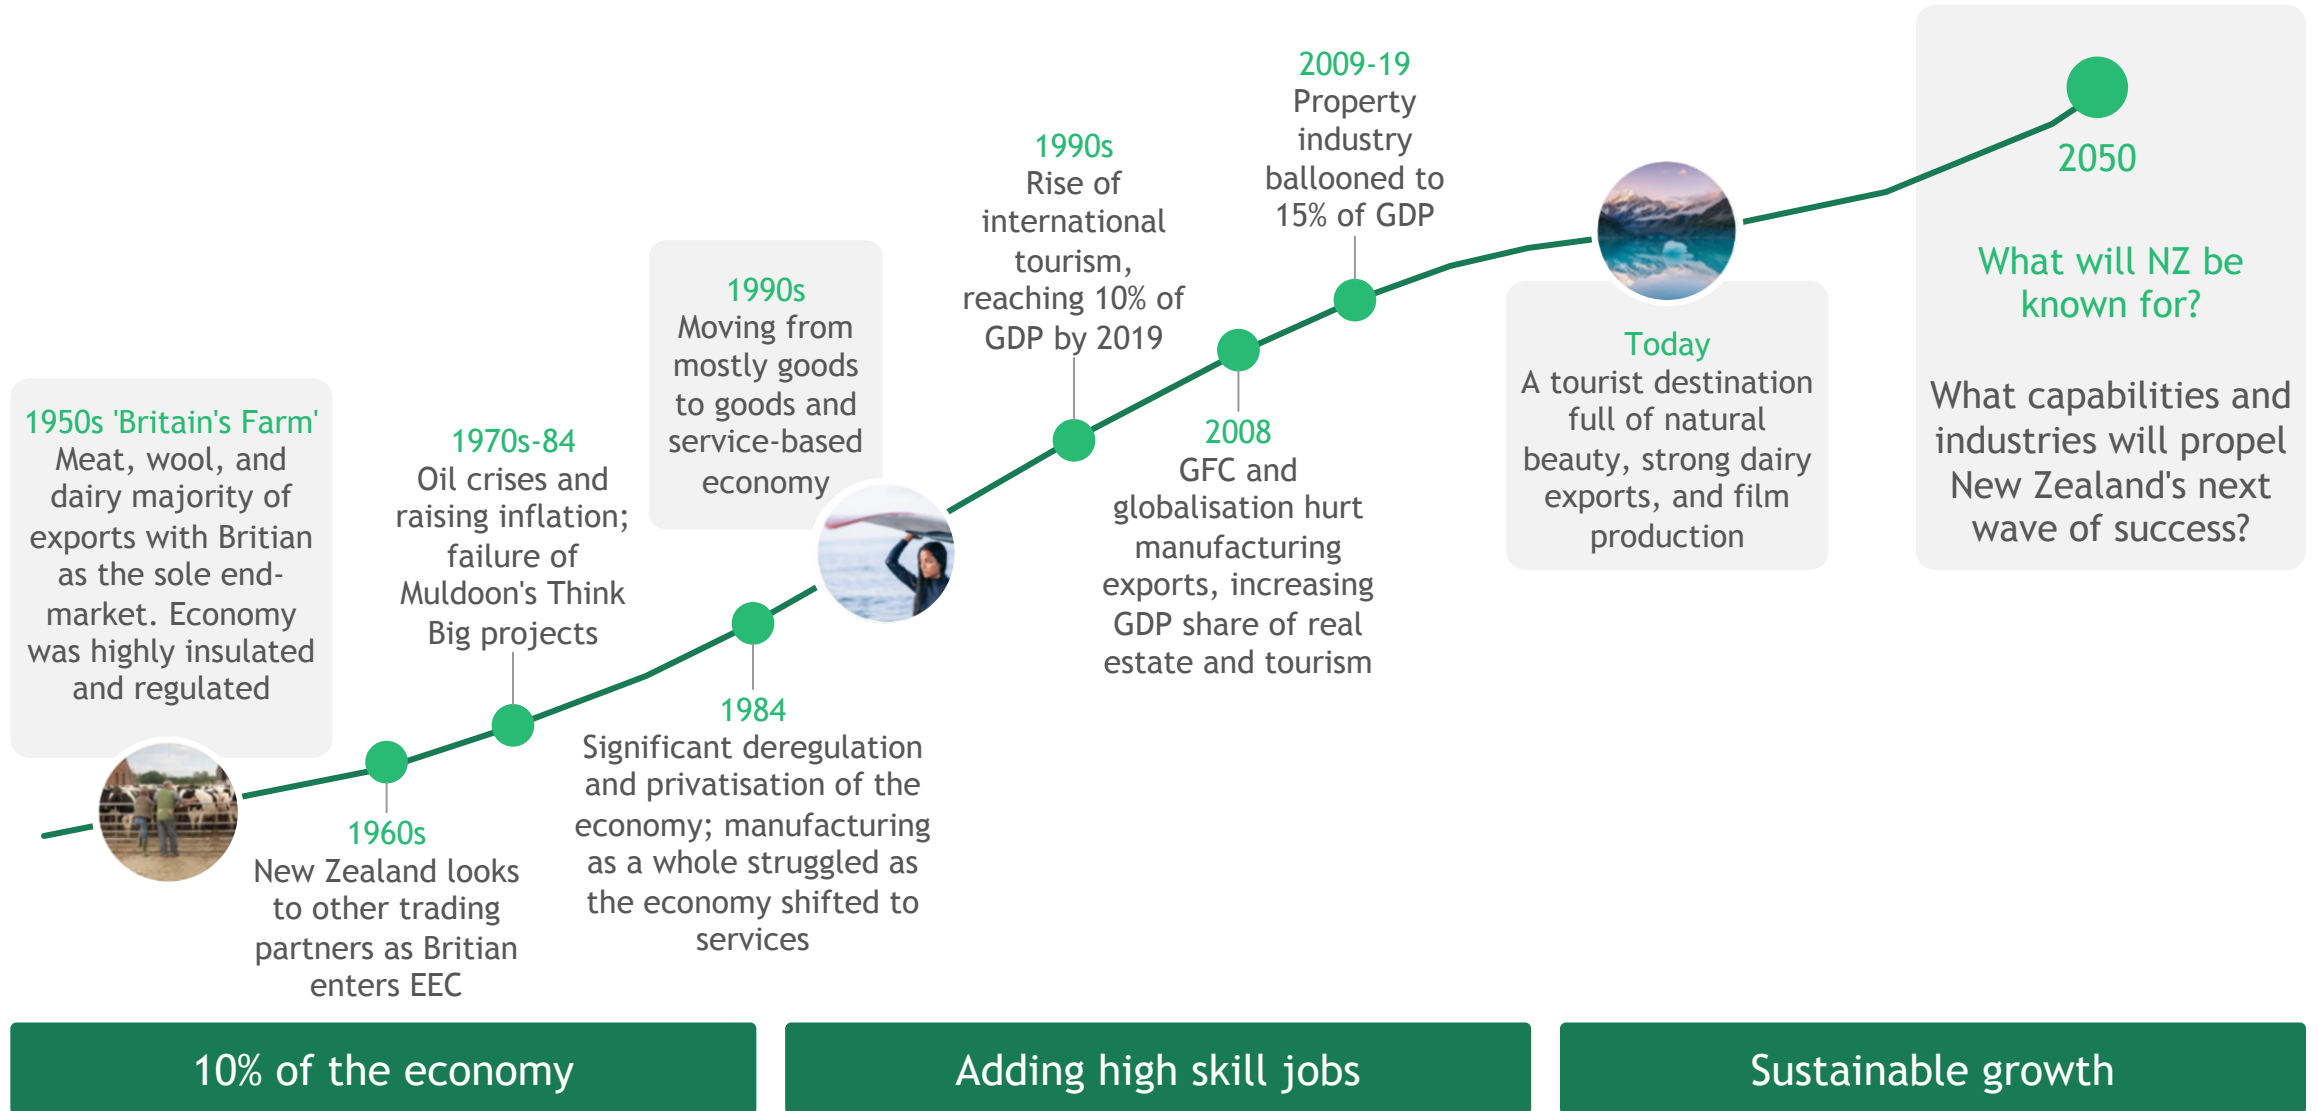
1950s 'Britain's Farm'
Meat, wool, and dairy majority of exports with Britian as the sole end-market. Economy was highly insulated and regulated

1960s
New Zealand looks to other trading partners as Britian enters EEC

1970s-84
Oil crises and raising inflation; failure of Muldoon's Think Big projects

1984
Significant deregulation and privatisation of the economy; manufacturing as a whole struggled as the economy shifted to services

1990s
Moving from mostly goods to goods and service-based economy

1990s
Rise of international tourism, reaching 10% of GDP by 2019

2008
GFC and globalisation hurt manufacturing exports, increasing GDP share of real estate and tourism

2009-19
Property industry ballooned to 15% of GDP

Today
A tourist destination full of natural beauty, strong dairy exports, and film production

2050

What will NZ be known for?

What capabilities and industries will propel New Zealand's next wave of success?

10% of the economy

Adding high skill jobs

Sustainable growth